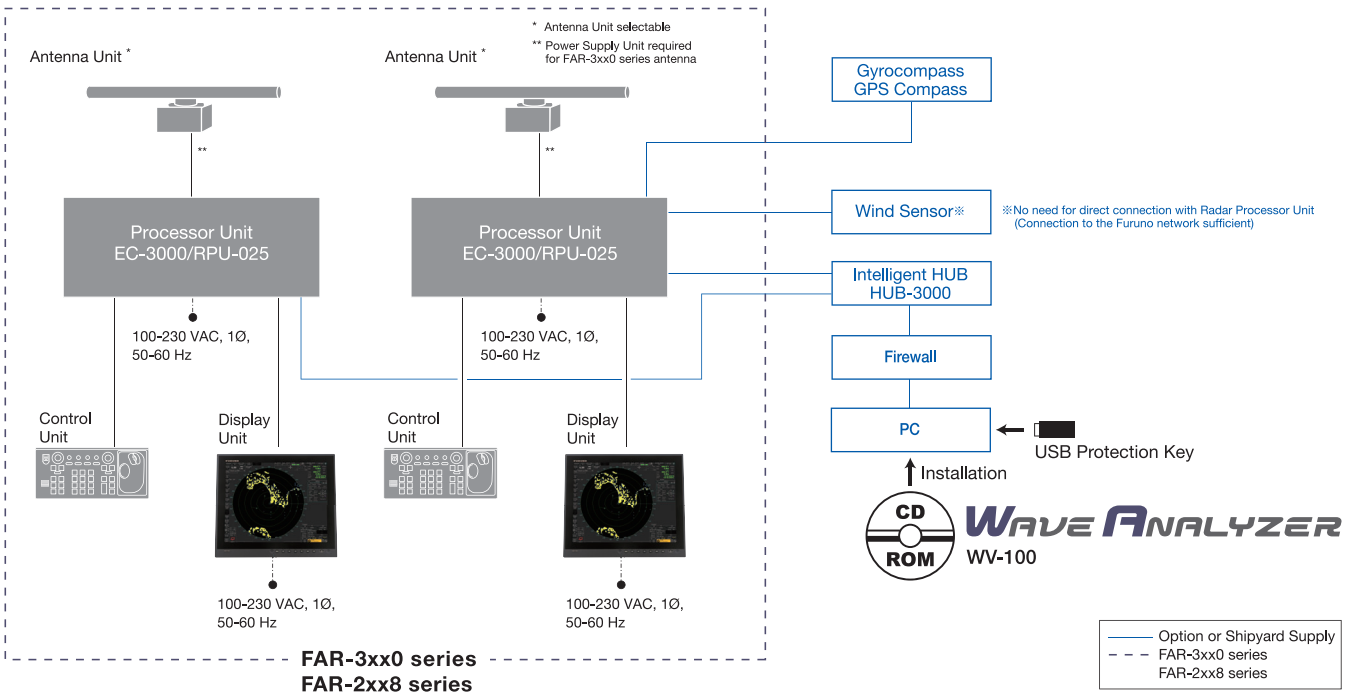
* Antenna Unit selectable
** Power Supply Unit required for FAR-3xx0 series antenna

Antenna Unit *

Antenna Unit *

**

**

Processor Unit
EC-3000/RPU-025

Processor Unit
EC-3000/RPU-025

100-230 VAC, 1Ø, 50-60 Hz

100-230 VAC, 1Ø, 50-60 Hz

Control Unit

Display Unit

Control Unit

Display Unit

100-230 VAC, 1Ø, 50-60 Hz

100-230 VAC, 1Ø, 50-60 Hz

Gyrocompass
GPS Compass

Wind Sensor※

※No need for direct connection with Radar Processor Unit (Connection to the Furuno network sufficient)

Intelligent HUB
HUB-3000

Firewall

PC

USB Protection Key

Installation

CD
ROM

WAVE ANALYZER
WV-100

FAR-3xx0 series
FAR-2xx8 series

Option or Shipyard Supply
FAR-3xx0 series
FAR-2xx8 series